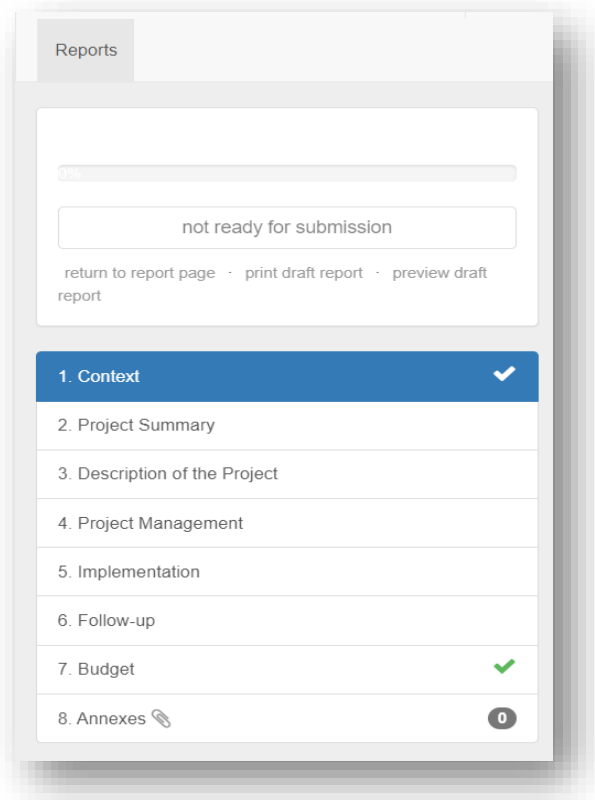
Reports

0%

not ready for submission

return to report page · print draft report · preview draft report

1. Context

2. Project Summary

3. Description of the Project

4. Project Management

5. Implementation

6. Follow-up

7. Budget

8. Annexes

0